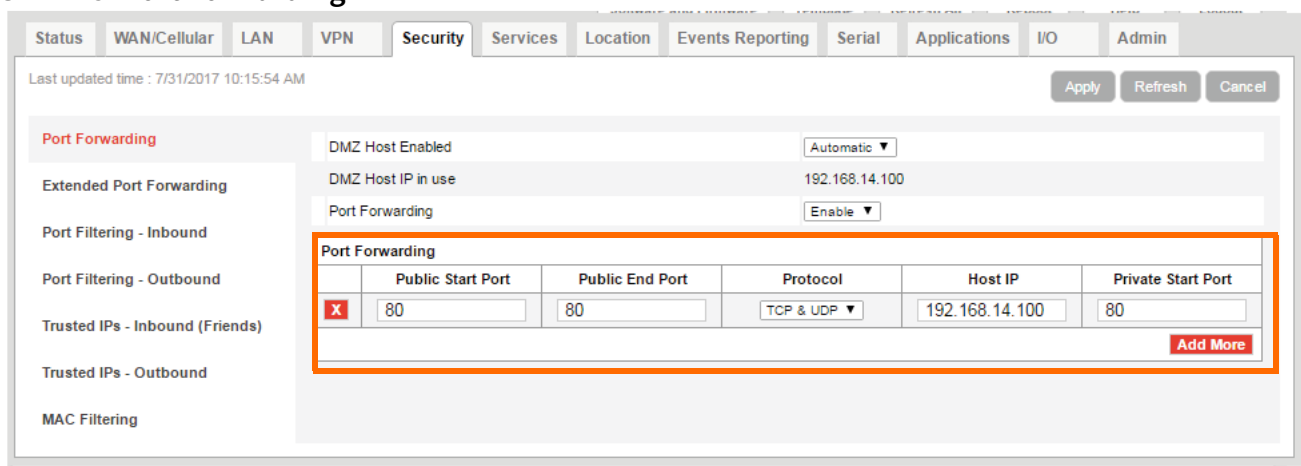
Status | WAN/Cellular | LAN | VPN | Security | Services | Location | Events Reporting | Serial | Applications | I/O | Admin

Last updated time : 7/31/2017 10:15:54 AM

Apply | Refresh | Cancel

Port Forwarding

Extended Port Forwarding

Port Filtering - Inbound

Port Filtering - Outbound

Trusted IPs - Inbound (Friends)

Trusted IPs - Outbound

MAC Filtering

| | |
|---|---|
| DMZ Host Enabled | Automatic ▼ |
| DMZ Host IP in use | 192.168.14.100 |
| Port Forwarding | Enable ▼ |

Port Forwarding

| | Public Start Port | Public End Port | Protocol | Host IP | Private Start Port |
|---|---|---|---|---|---|
| X | 80 | 80 | TCP & UDP ▼ | 192.168.14.100 | 80 |

Add More